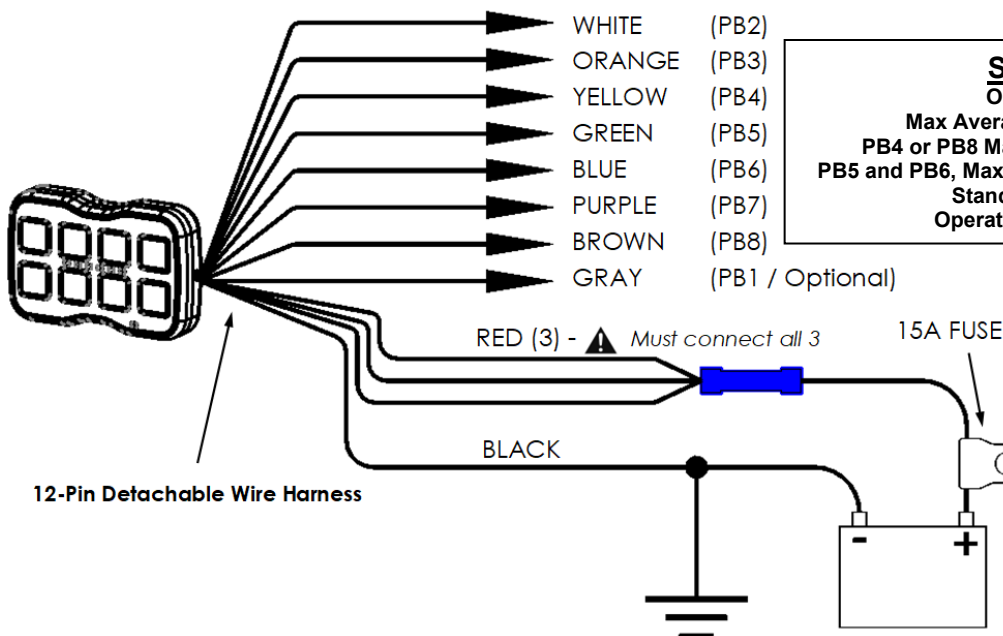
WHITE (PB2)
ORANGE (PB3)
YELLOW (PB4)
GREEN (PB5)
BLUE (PB6)
PURPLE (PB7)
BROWN (PB8)
GRAY (PB1 / Optional)

S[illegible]
O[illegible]
Max Avera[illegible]
PB4 or PB8 M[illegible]
PB5 and PB6, Max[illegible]
Stan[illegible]
Operat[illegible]

RED (3) - Must connect all 3
15A FUSE
BLACK
12-Pin Detachable Wire Harness
-
+